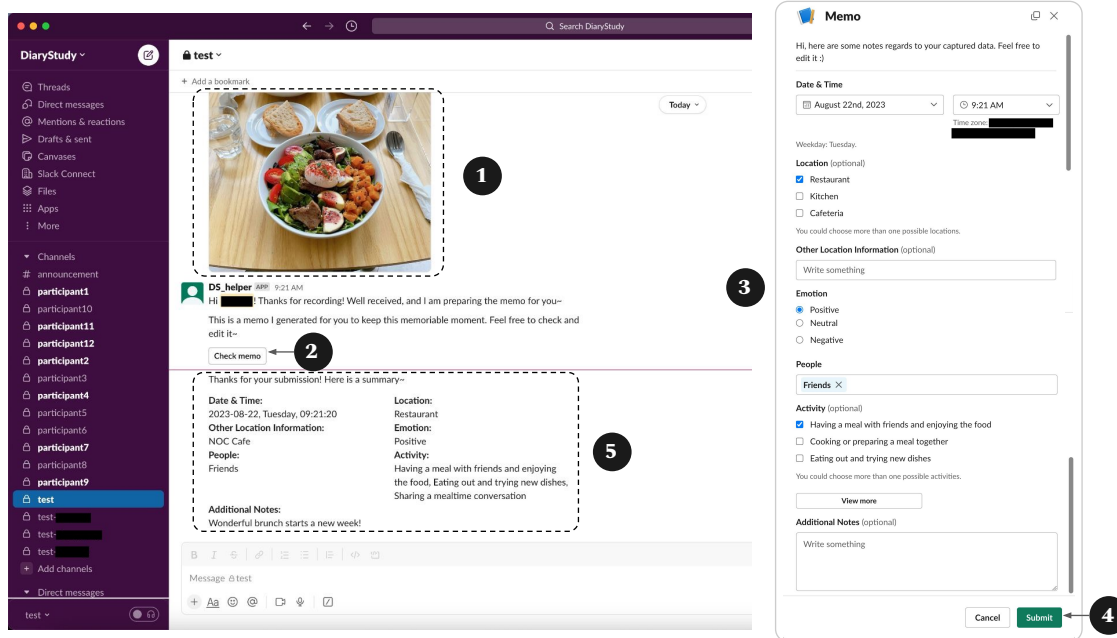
Search DiaryStudy

DiaryStudy

Threads
Direct messages
Mentions & reactions
Drafts & sent
Canvases
Slack Connect
Files
Apps
More

Channels
announcement
participant1
participant10
participant11
participant12
participant2
participant3
participant4
participant5
participant6
participant7
participant8
participant9
test
test-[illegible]
test-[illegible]
test-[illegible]
Add channels

Direct messages

test

test

Add a bookmark

Today

1

DS_helper APP 9:21 AM
Hi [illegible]! Thanks for recording! Well received, and I am preparing the memo for you~

This is a memo I generated for you to keep this memoriable moment. Feel free to check and edit it~

Check memo

2

3

Thanks for your submission! Here is a summary~

Date & Time:
2023-08-22, Tuesday, 09:21:20
Other Location Information:
NOC Cafe
People:
Friends
Location:
Restaurant
Emotion:
Positive
Activity:
Having a meal with friends and enjoying the food, Eating out and trying new dishes, Sharing a mealtime conversation
Additional Notes:
Wonderful brunch starts a new week!

5

Message test

Memo

Hi, here are some notes regards to your captured data. Feel free to edit it :)

Date & Time
August 22nd, 2023
9:21 AM
Time zone: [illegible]

Weekday: Tuesday.

Location (optional)
Restaurant
Kitchen
Cafeteria
You could choose more than one possible locations.

Other Location Information (optional)
Write something

Emotion
Positive
Neutral
Negative

People
Friends

Activity (optional)
Having a meal with friends and enjoying the food
Cooking or preparing a meal together
Eating out and trying new dishes
You could choose more than one possible activities.

View more

Additional Notes (optional)
Write something

Cancel
Submit

4